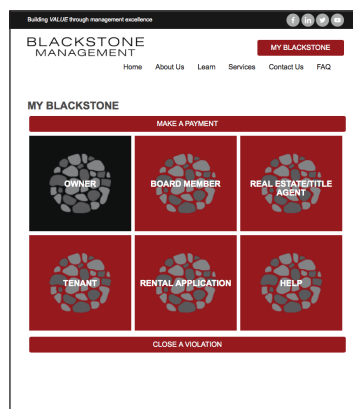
Building VALUE through management excellence

f in

BLACKSTONE
MANAGEMENT

MY BLACKSTONE

Home About Us Learn Services Contact Us FAQ

MY BLACKSTONE

MAKE A PAYMENT

OWNER

BOARD MEMBER

REAL ESTATE/TITLE AGENT

TENANT

RENTAL APPLICATION

HELP

CLOSE A VIOLATION